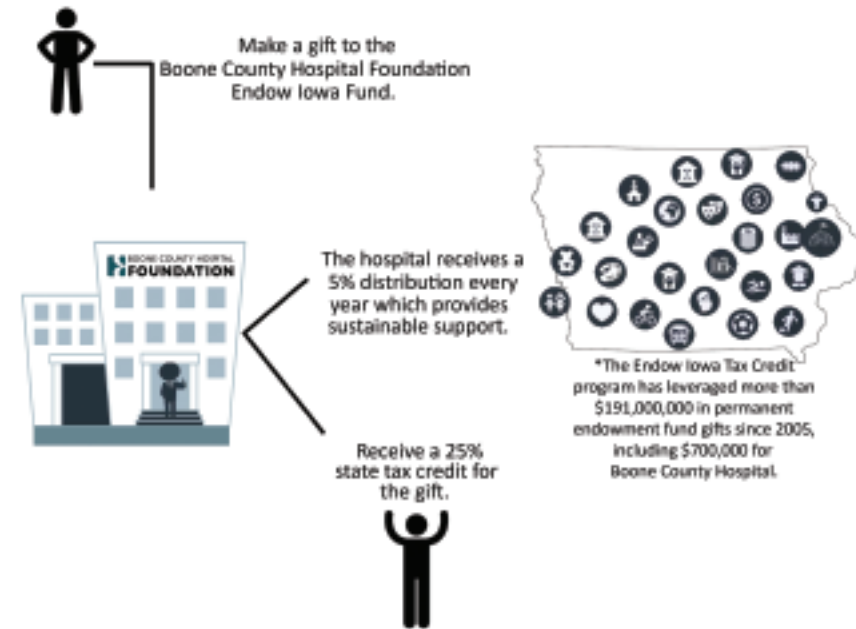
Make a gift to the Boone County Hospital Foundation Endow Iowa Fund.

BOONE COUNTY HOSPITAL FOUNDATION

The hospital receives a 5% distribution every year which provides sustainable support.

*The Endow Iowa Tax Credit program has leveraged more than $191,000,000 in permanent endowment fund gifts since 2005, including $700,000 for Boone County Hospital.

Receive a 25% state tax credit for the gift.